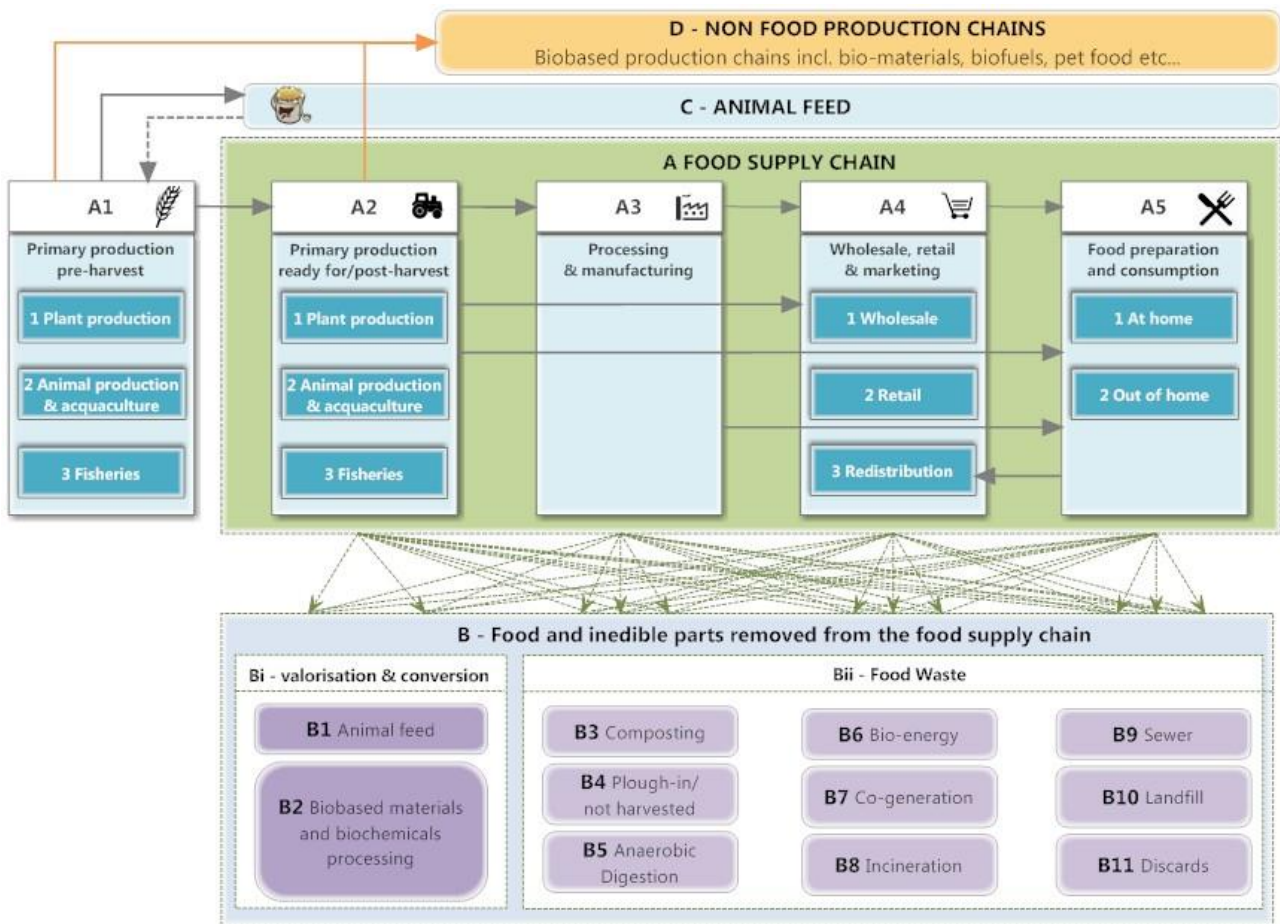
D - NON FOOD PRODUCTION CHAINS
Biobased production chains incl. bio-materials, biofuels, pet food etc...

C - ANIMAL FEED

A FOOD SUPPLY CHAIN

A1
Primary production pre-harvest
1 Plant production
2 Animal production & acquaculture
3 Fisheries

A2
Primary production ready for/post-harvest
1 Plant production
2 Animal production & acquaculture
3 Fisheries

A3
Processing & manufacturing

A4
Wholesale, retail & marketing
1 Wholesale
2 Retail
3 Redistribution

A5
Food preparation and consumption
1 At home
2 Out of home

B - Food and inedible parts removed from the food supply chain

Bi - valorisation & conversion
B1 Animal feed
B2 Biobased materials and biochemicals processing

Bii - Food Waste
B3 Composting
B4 Plough-in/ not harvested
B5 Anaerobic Digestion
B6 Bio-energy
B7 Co-generation
B8 Incineration
B9 Sewer
B10 Landfill
B11 Discards